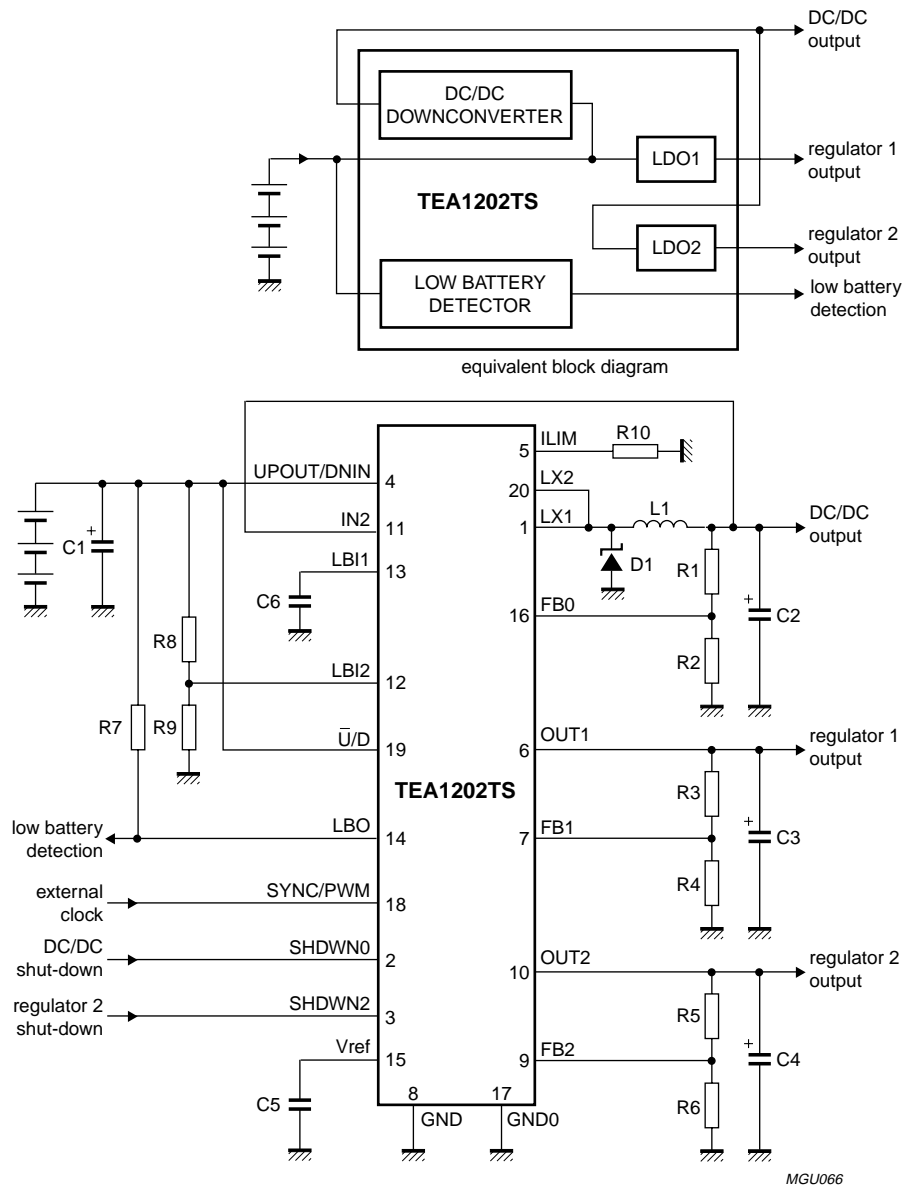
DC/DC output

DC/DC DOWNCONVERTER

LDO1

regulator 1 output

TEA1202TS

LDO2

regulator 2 output

LOW BATTERY DETECTOR

low battery detection

equivalent block diagram

UPOUT/DNIN 4
IN2 11
LBI1 13
LBI2 12
$\overline{U}$/D 19
LBO 14
SYNC/PWM 18
SHDWN0 2
SHDWN2 3
Vref 15
8 GND
17 GND0

5 ILIM
20 LX2
1 LX1
16 FB0
6 OUT1
7 FB1
10 OUT2
9 FB2

TEA1202TS

R10
L1
D1
R1
R2
C2
R3
R4
C3
R5
R6
C4
C1
C6
R8
R7
R9
C5

DC/DC output

regulator 1 output

regulator 2 output

low battery detection

external clock

DC/DC shut-down

regulator 2 shut-down

MGU066